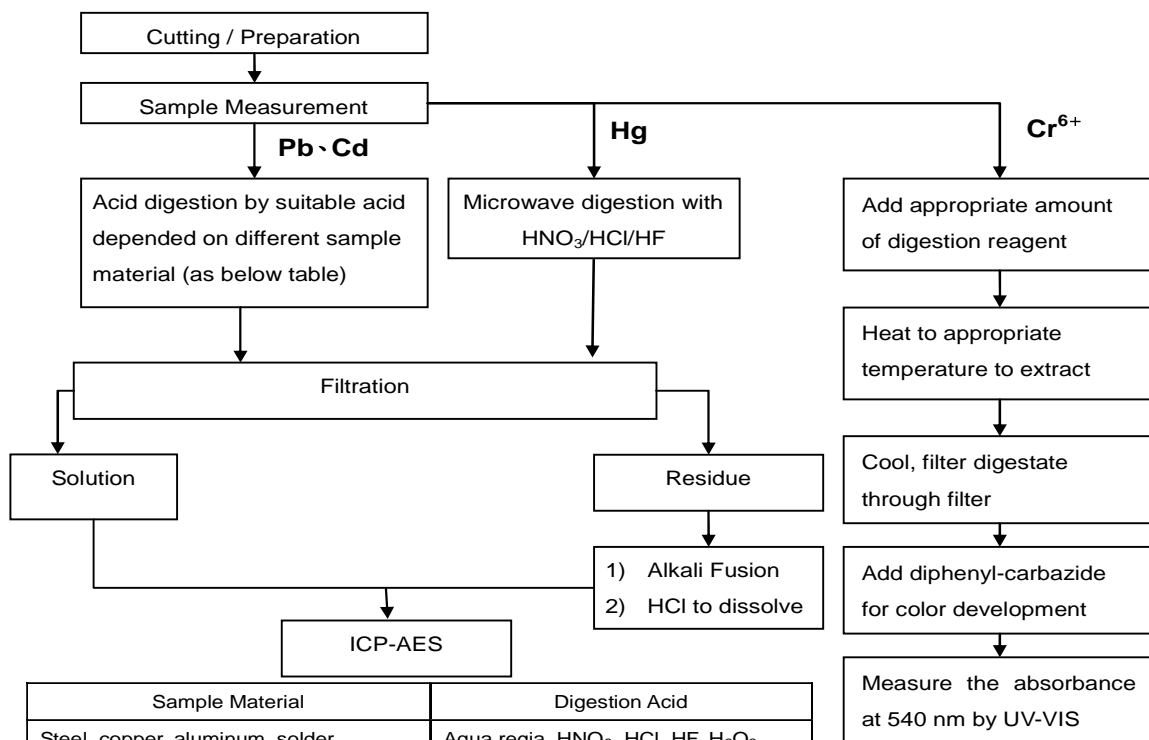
Cutting / Preparation

Sample Measurement

Pb、Cd

Hg

Cr$^{6+}$

Acid digestion by suitable acid depended on different sample material (as below table)

Microwave digestion with $HNO_3$/HCl/HF

Add appropriate amount of digestion reagent

Heat to appropriate temperature to extract

Filtration

Cool, filter digestate through filter

Solution

Residue

1) Alkali Fusion
2) HCl to dissolve

Add diphenyl-carbazide for color development

ICP-AES

Measure the absorbance at 540 nm by UV-VIS

| Sample Material | Digestion Acid |
|---|---|
| Steel, copper, aluminum, solder | Aqua regia, $HNO_3$, HCl, HF, $H_2O_2$ |